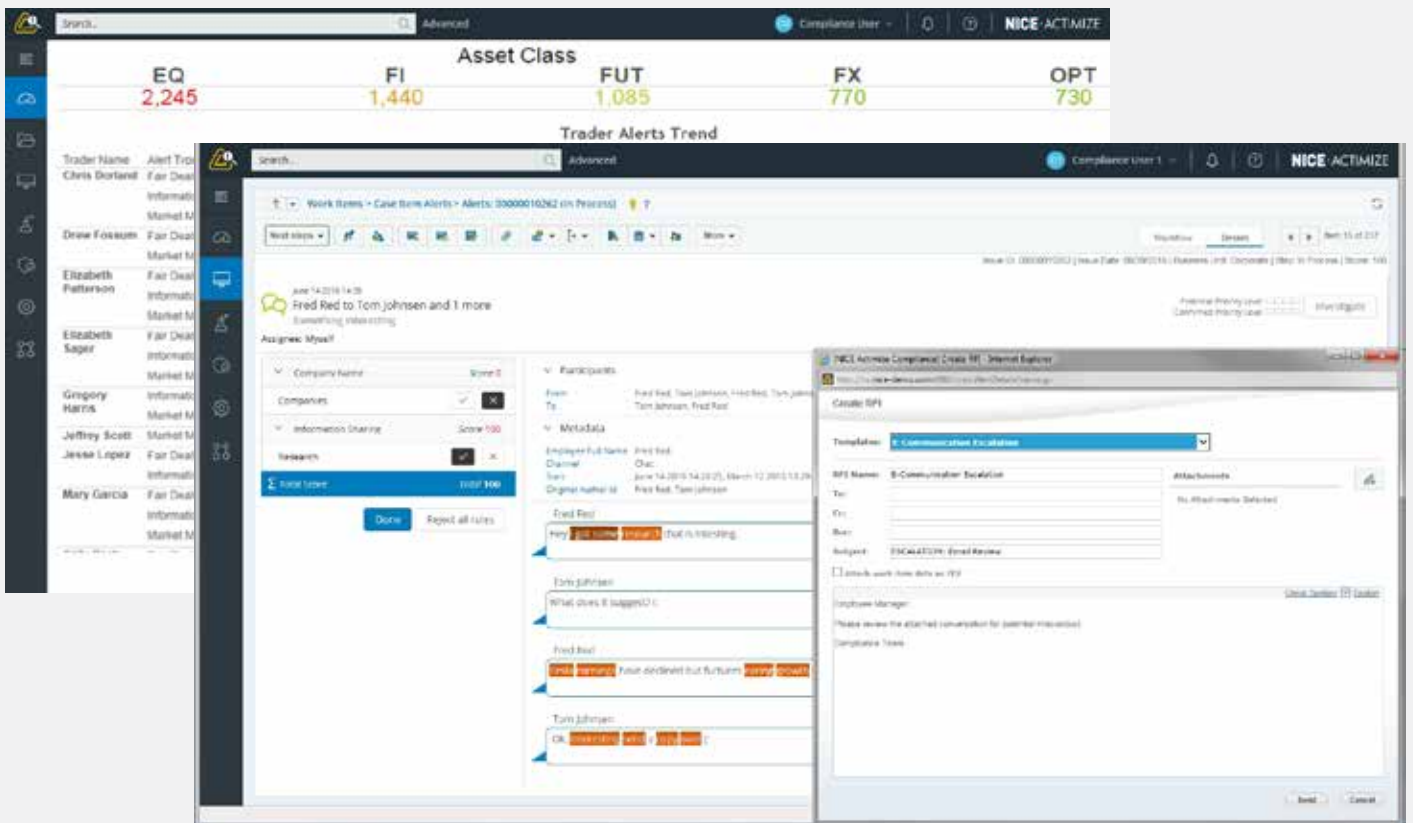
Search... Advanced Compliance User NICE·ACTIMIZE

Asset Class

| EQ | FI | FUT | FX | OPT |
|---|---|---|---|---|
| 2,245 | 1,440 | 1,085 | 770 | 730 |

Trader Alerts Trend

Trader Name Alert Tr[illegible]
Chris Dorland Fair Deal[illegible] Informati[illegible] Market M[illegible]
Drew Fossum Fair Deal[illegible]
Elizabeth Patterson Fair Deal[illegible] Informati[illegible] Market M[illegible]
Elizabeth Sager Fair Deal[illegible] Informati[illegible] Market M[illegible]
Gregory Harris Informati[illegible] Market M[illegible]
Jeffrey Scott Market M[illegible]
Jesse Lopez Fair Deal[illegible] Informati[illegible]
Mary Garcia Fair Deal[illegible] Informati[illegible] Market M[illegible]

Search... Advanced Compliance User 1 NICE·ACTIMIZE

Work Items > Case Item Alerts > Alerts: 000000010262 (In Process)

Next steps More Workflow Details

June 14 2016 14:20
Fred Red to Tom Johnsen and 1 more
Something interesting
Assignee: Myself

Investigate

Company Name Score 0
Companies
Information Sharing Score 100
Research
Σ Total Score Total 100
Done Reject all rules

Participants
From Fred Red, Tom Johnsen, Fred Red, Tom Johns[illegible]
To Tom Johnsen, Fred Red
Metadata
Employee Full Name Fred Red
Channel Chat
Original Author Id Fred Red, Tom Johnsen

Fred Red
Hey got some research that is interesting
Tom Johnsen
What does it suggest?
Fred Red
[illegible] Four declined but futures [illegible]
Tom Johnsen
Ok, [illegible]

NICE Actimize Compliance| Create RFI - Internet Explorer
Create RFI
Template: E-Communication Escalation
RFI Name: E-Communication Escalation
To:
Cc:
Bcc:
Subject: ESCALATION: Email Review
Attachments
No Attachments Selected
Attach work item data as RFI
Employee Manager,
Please review the attached conversation for potential misconduct.
Compliance Team
Send Cancel